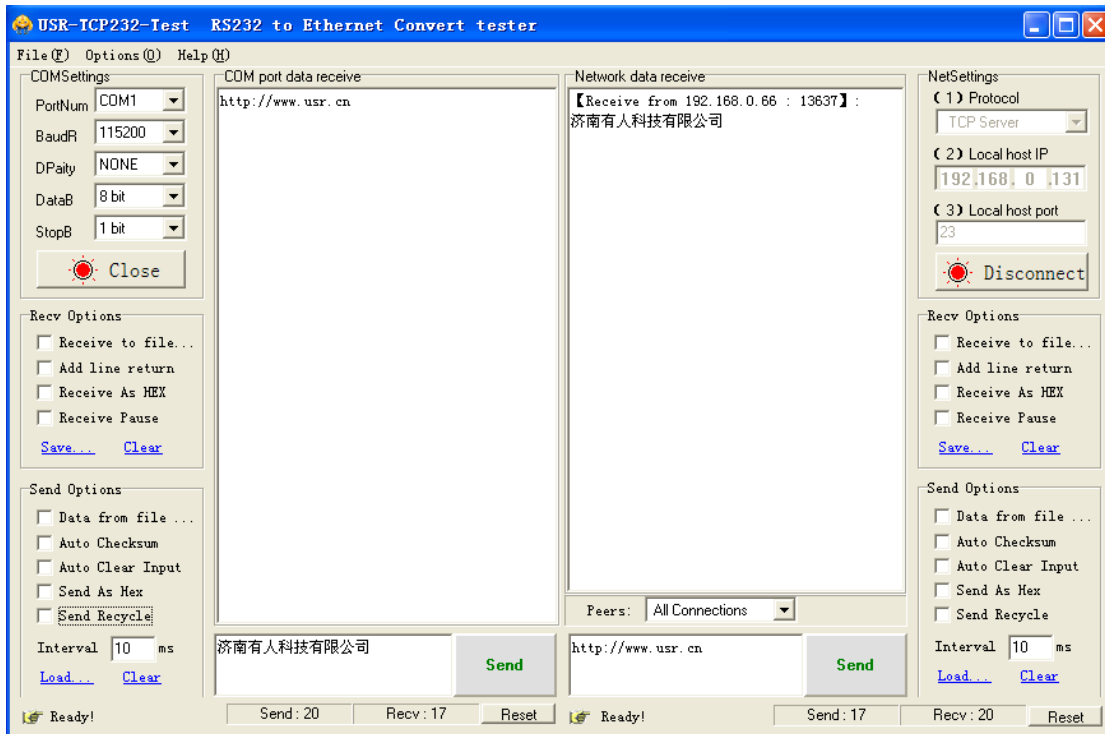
USR-TCP232-Test RS232 to Ethernet Convert tester

File(F) Options(O) Help(H)

COMSettings
PortNum COM1
BaudR 115200
DPaity NONE
DataB 8 bit
StopB 1 bit
Close

COM port data receive
http://www.usr.cn

Network data receive
【Receive from 192.168.0.66 : 13637】:
济南有人科技有限公司

NetSettings
(1) Protocol
TCP Server
(2) Local host IP
192.168. 0 .131
(3) Local host port
23
Disconnect

Recv Options
Receive to file...
Add line return
Receive As HEX
Receive Pause
Save... Clear

Recv Options
Receive to file...
Add line return
Receive As HEX
Receive Pause
Save... Clear

Send Options
Data from file ...
Auto Checksum
Auto Clear Input
Send As Hex
Send Recycle
Interval 10 ms
Load... Clear

Peers: All Connections

济南有人科技有限公司
Send

http://www.usr.cn
Send

Send Options
Data from file ...
Auto Checksum
Auto Clear Input
Send As Hex
Send Recycle
Interval 10 ms
Load... Clear

Ready! Send : 20 Recv : 17 Reset Ready! Send : 17 Recv : 20 Reset